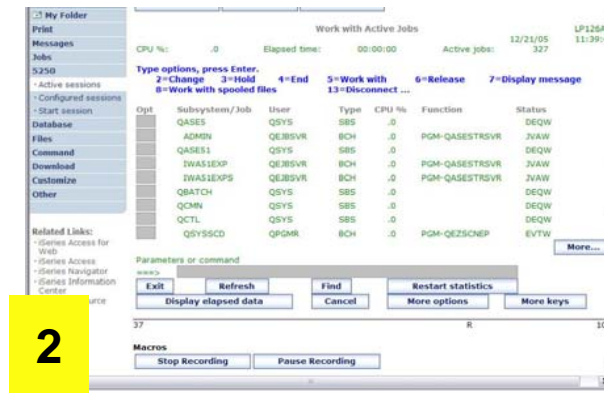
My Folder
Print
Messages
Jobs
5250
· Active sessions
· Configured sessions
· Start session
Database
Files
Command
Download
Customize
Other

Related Links:
· iSeries Access for Web
· iSeries Access
· iSeries Navigator
· iSeries Information Center
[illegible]urce

Work with Active Jobs

LP126A
12/21/05 11:39:

CPU %: .0 Elapsed time: 00:00:00 Active jobs: 327

Type options, press Enter.
2=Change 3=Hold 4=End 5=Work with 6=Release 7=Display message
8=Work with spooled files 13=Disconnect ...

| Opt | Subsystem/Job | User | Type | CPU % | Function | Status |
|---|---|---|---|---|---|---|
| | QASE5 | QSYS | SBS | .0 | | DEQW |
| | ADMIN | QEJBSVR | BCH | .0 | PGM-QASESTRSVR | JVAW |
| | QASE51 | QSYS | SBS | .0 | | DEQW |
| | IWAS1EXP | QEJBSVR | BCH | .0 | PGM-QASESTRSVR | JVAW |
| | IWAS1EXPS | QEJBSVR | BCH | .0 | PGM-QASESTRSVR | JVAW |
| | QBATCH | QSYS | SBS | .0 | | DEQW |
| | QCMN | QSYS | SBS | .0 | | DEQW |
| | QCTL | QSYS | SBS | .0 | | DEQW |
| | QSYSSCD | QPGMR | BCH | .0 | PGM-QEZSCNEP | EVTW |

More...

Parameters or command
===>

Exit
Refresh
Find
Restart statistics
Display elapsed data
Cancel
More options
More keys

37 R 1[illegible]

2

Macros
Stop Recording
Pause Recording